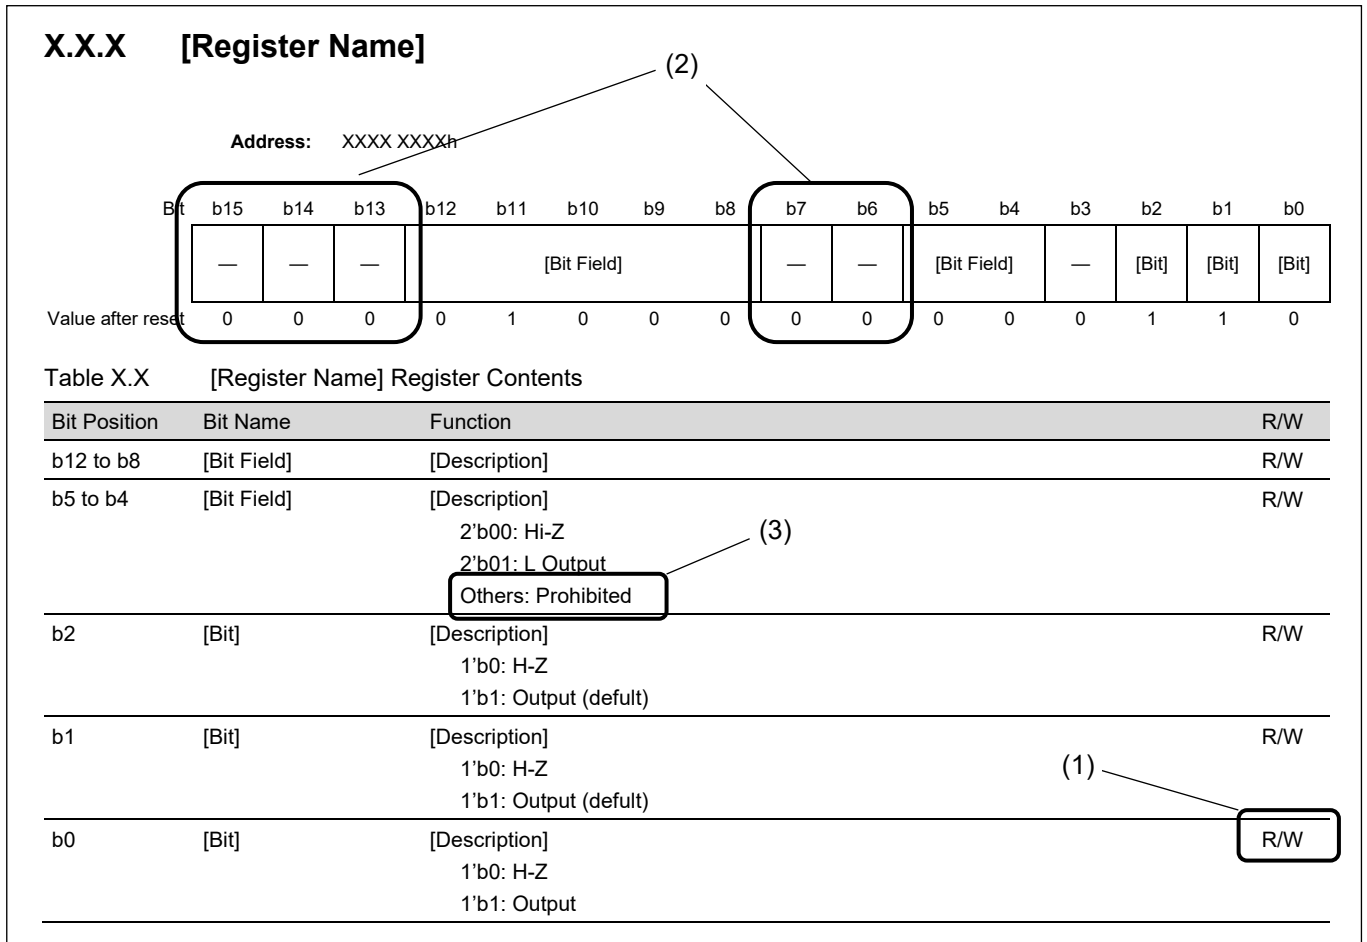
X.X.X [Register Name]

(2)

Address: XXXX XXXXh

| Bit | b15 | b14 | b13 | b12 | b11 | b10 | b9 | b8 | b7 | b6 | b5 | b4 | b3 | b2 | b1 | b0 |
|---|---|---|---|---|---|---|---|---|---|---|---|---|---|---|---|---|
| | — | — | — | [Bit Field] | | | | | — | — | [Bit Field] | | — | [Bit] | [Bit] | [Bit] |
| Value after reset | 0 | 0 | 0 | 0 | 1 | 0 | 0 | 0 | 0 | 0 | 0 | 0 | 0 | 1 | 1 | 0 |

Table X.X [Register Name] Register Contents

| Bit Position | Bit Name | Function | R/W |
|---|---|---|---|
| b12 to b8 | [Bit Field] | [Description] | R/W |
| b5 to b4 | [Bit Field] | [Description] 2'b00: Hi-Z 2'b01: L Output Others: Prohibited | R/W |
| b2 | [Bit] | [Description] 1'b0: H-Z 1'b1: Output (defult) | R/W |
| b1 | [Bit] | [Description] 1'b0: H-Z 1'b1: Output (defult) | R/W |
| b0 | [Bit] | [Description] 1'b0: H-Z 1'b1: Output | R/W |

(3)

(1)